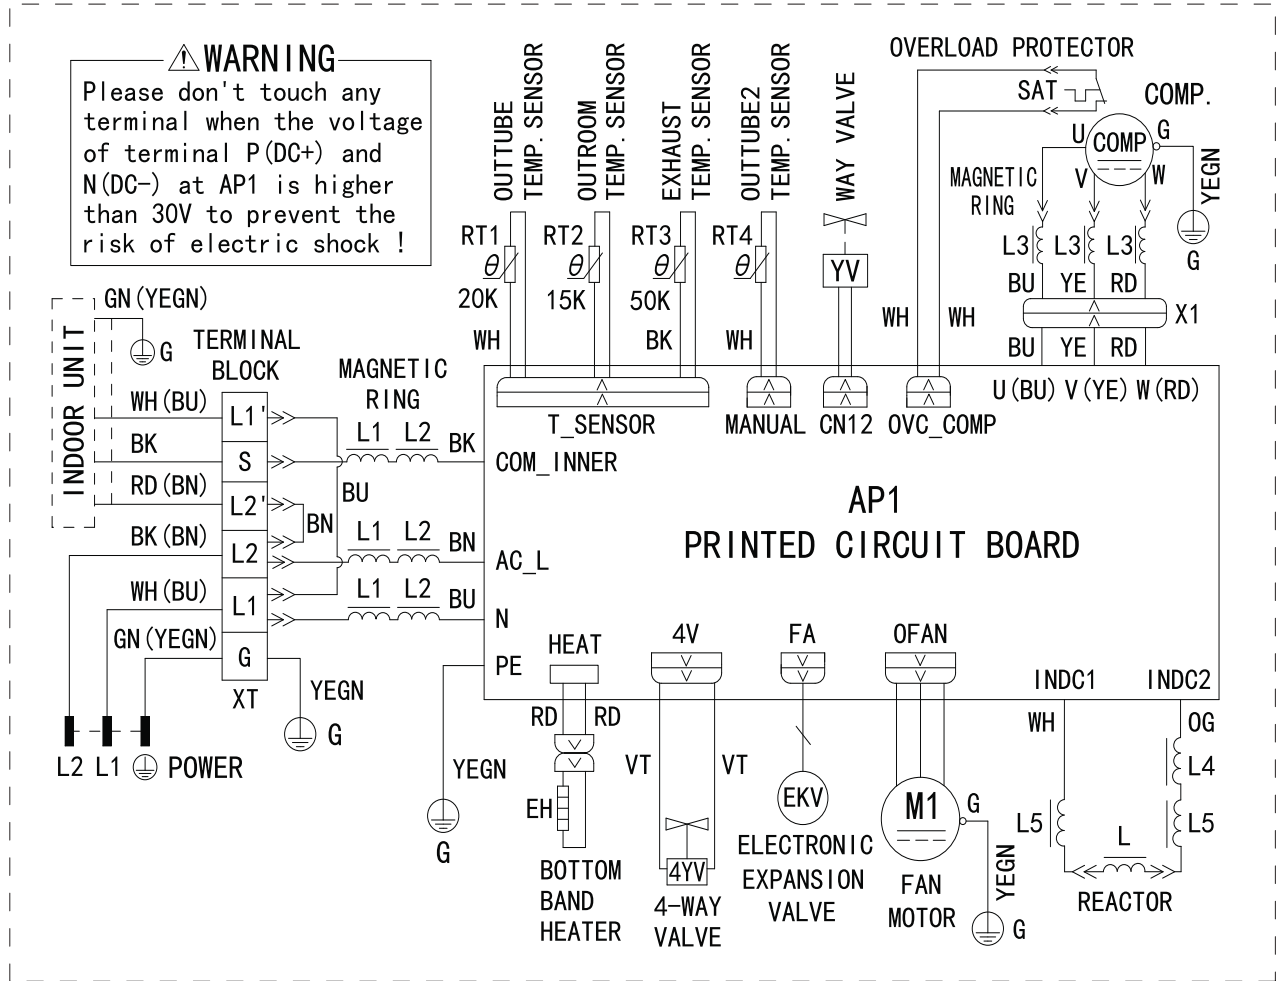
⚠WARNING
Please don't touch any terminal when the voltage of terminal P(DC+) and N(DC−) at AP1 is higher than 30V to prevent the risk of electric shock !

OUTTUBE TEMP. SENSOR
OUTROOM TEMP. SENSOR
EXHAUST TEMP. SENSOR
OUTTUBE2 TEMP. SENSOR
WAY VALVE
OVERLOAD PROTECTOR
SAT
COMP.
U COMP G
V W
MAGNETIC RING
YEGN
L3 L3 L3
G
BU YE RD
X1
BU YE RD
RT1 $\theta$ 20K
RT2 $\theta$ 15K
RT3 $\theta$ 50K
RT4 $\theta$
YV
WH BK WH
WH WH
GN(YEGN)
G
INDOOR UNIT
TERMINAL BLOCK
MAGNETIC RING
T_SENSOR MANUAL CN12 OVC_COMP
U(BU) V(YE) W(RD)
WH(BU) L1'
BK S
RD(BN) L2'
BK(BN) L2
WH(BU) L1
GN(YEGN) G
XT
L1 L2 BK COM_INNER
BU
BN
L1 L2 BN AC_L
L1 L2 BU N
PE
AP1
PRINTED CIRCUIT BOARD
HEAT 4V FA OFAN
INDC1 INDC2
YEGN
G
L2 L1 ⏚ POWER
YEGN
G
RD RD
VT VT
EH
BOTTOM BAND HEATER
4YV
4-WAY VALVE
EKV
ELECTRONIC EXPANSION VALVE
M1
G
FAN MOTOR
YEGN
G
WH OG
L4
L5 L5
L
REACTOR